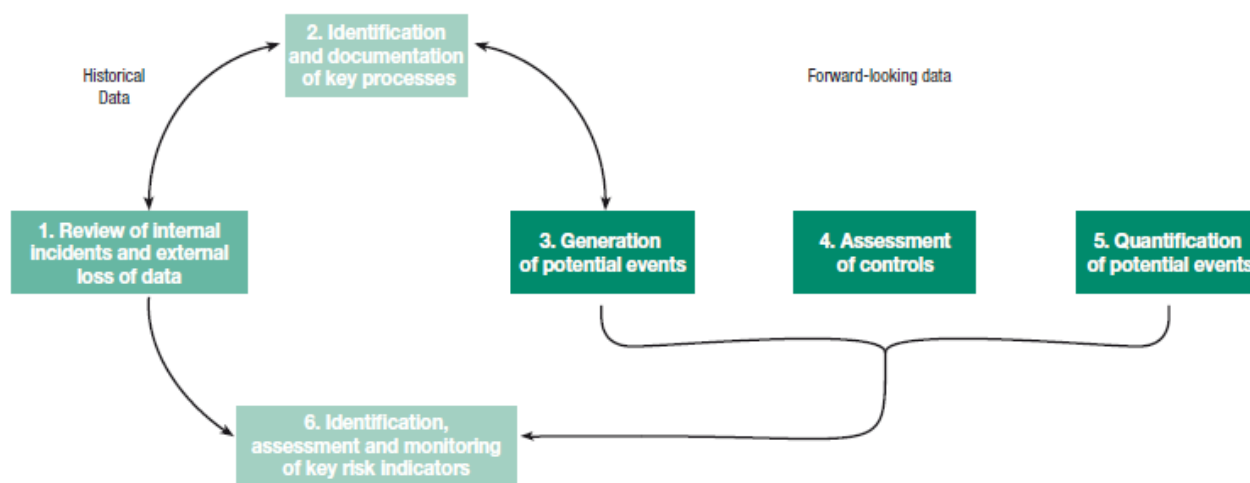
Historical Data

2. Identification and documentation of key processes

Forward-looking data

1. Review of internal incidents and external loss of data

3. Generation of potential events

4. Assessment of controls

5. Quantification of potential events

6. Identification, assessment and monitoring of key risk indicators